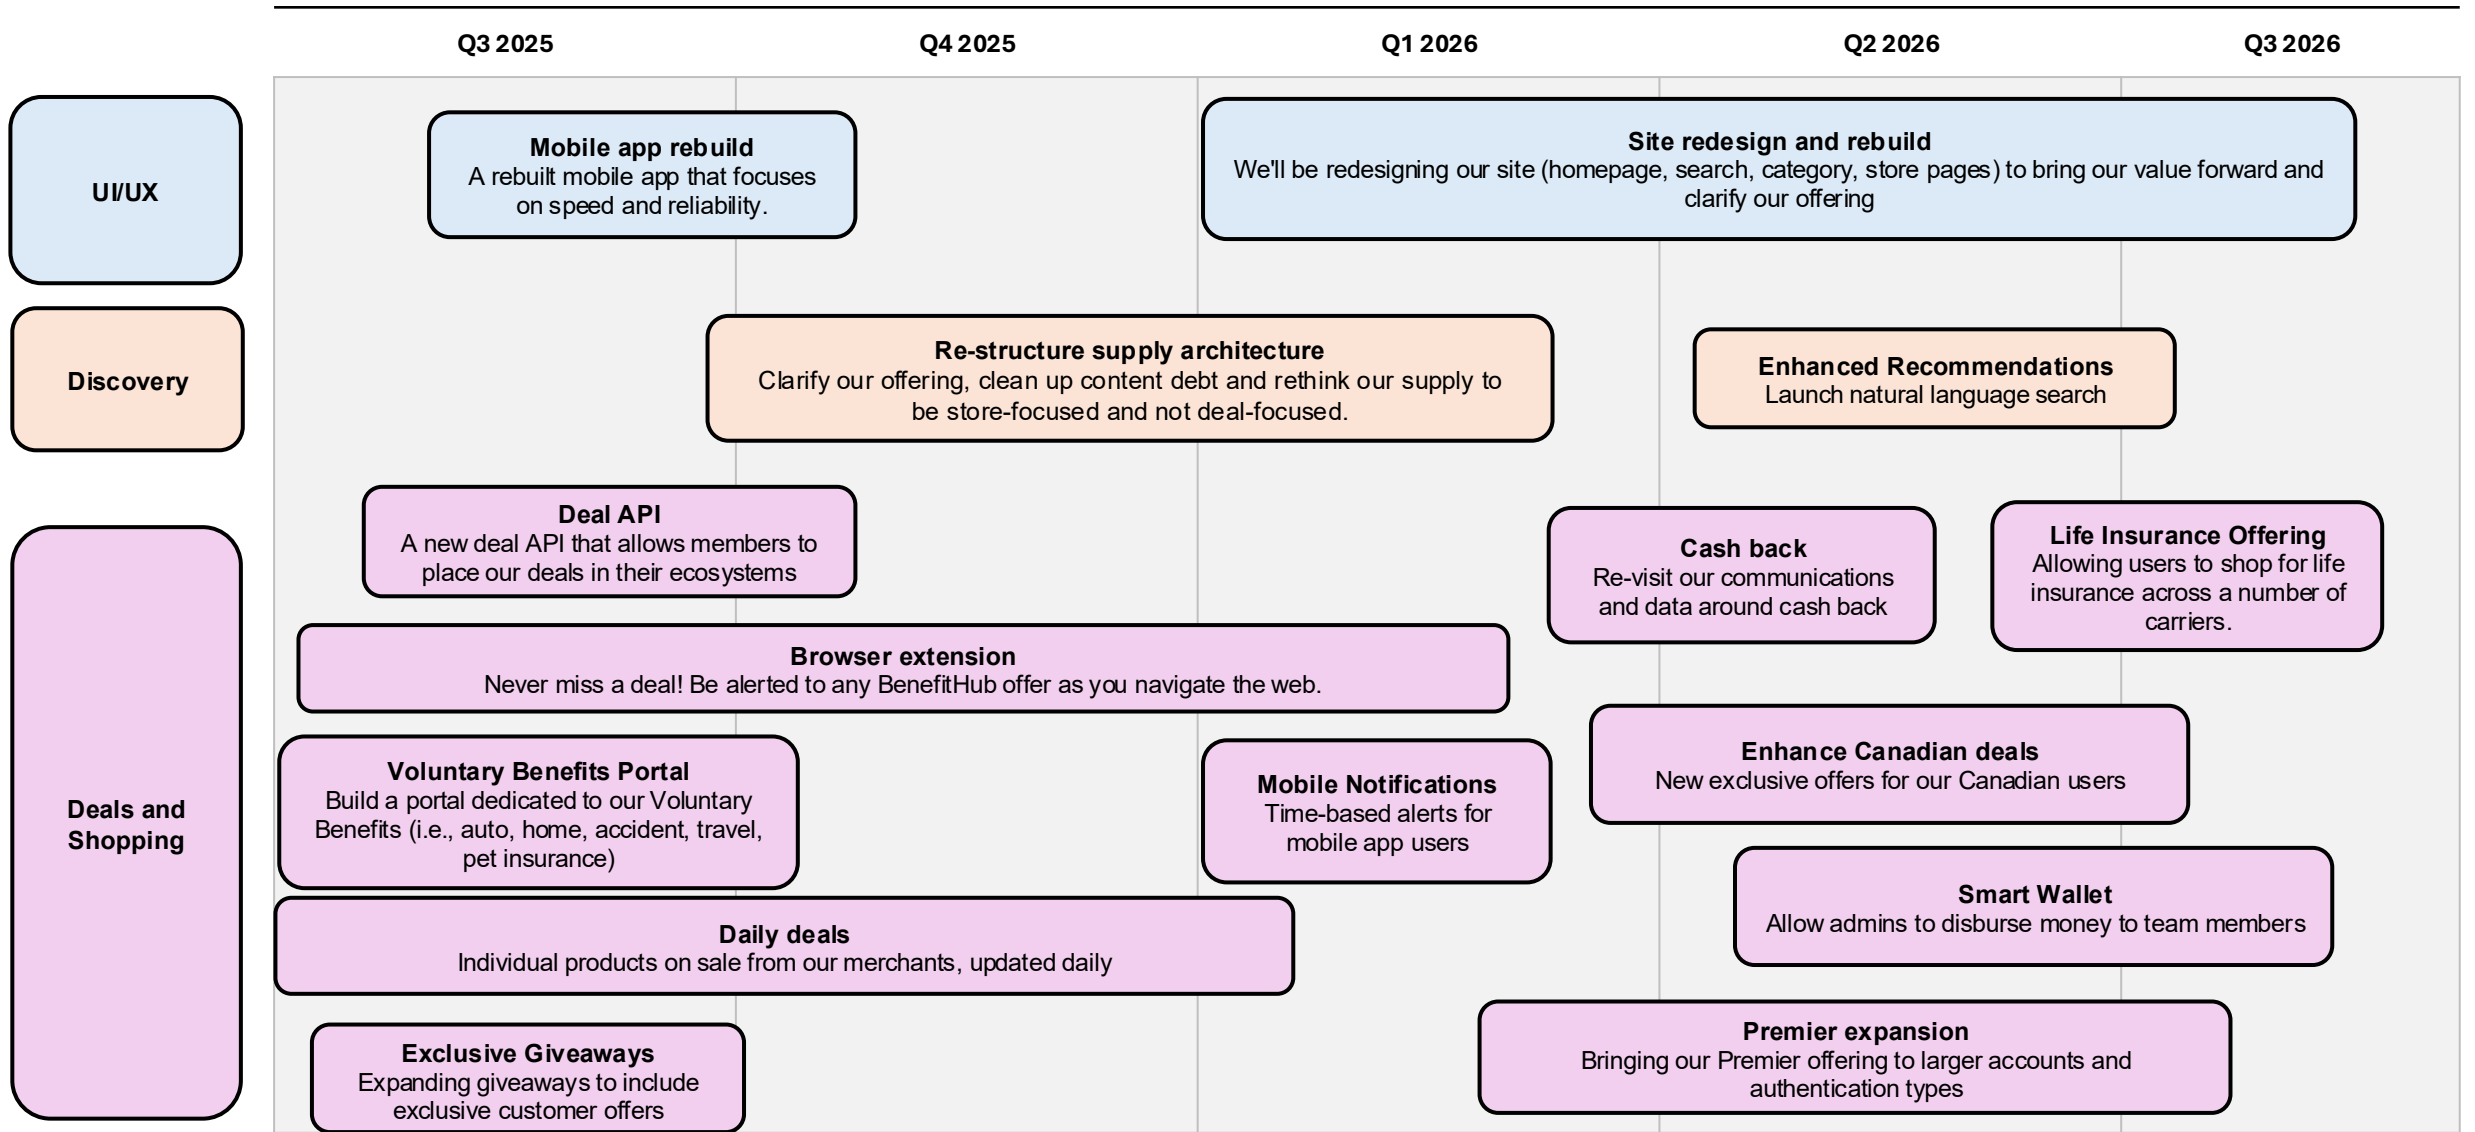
Q3 2025
Q4 2025
Q1 2026
Q2 2026
Q3 2026

UI/UX

Mobile app rebuild
A rebuilt mobile app that focuses on speed and reliability.

Site redesign and rebuild
We'll be redesigning our site (homepage, search, category, store pages) to bring our value forward and clarify our offering

Discovery

Re-structure supply architecture
Clarify our offering, clean up content debt and rethink our supply to be store-focused and not deal-focused.

Enhanced Recommendations
Launch natural language search

Deals and Shopping

Deal API
A new deal API that allows members to place our deals in their ecosystems

Cash back
Re-visit our communications and data around cash back

Life Insurance Offering
Allowing users to shop for life insurance across a number of carriers.

Browser extension
Never miss a deal! Be alerted to any BenefitHub offer as you navigate the web.

Enhance Canadian deals
New exclusive offers for our Canadian users

Voluntary Benefits Portal
Build a portal dedicated to our Voluntary Benefits (i.e., auto, home, accident, travel, pet insurance)

Mobile Notifications
Time-based alerts for mobile app users

Smart Wallet
Allow admins to disburse money to team members

Daily deals
Individual products on sale from our merchants, updated daily

Exclusive Giveaways
Expanding giveaways to include exclusive customer offers

Premier expansion
Bringing our Premier offering to larger accounts and authentication types